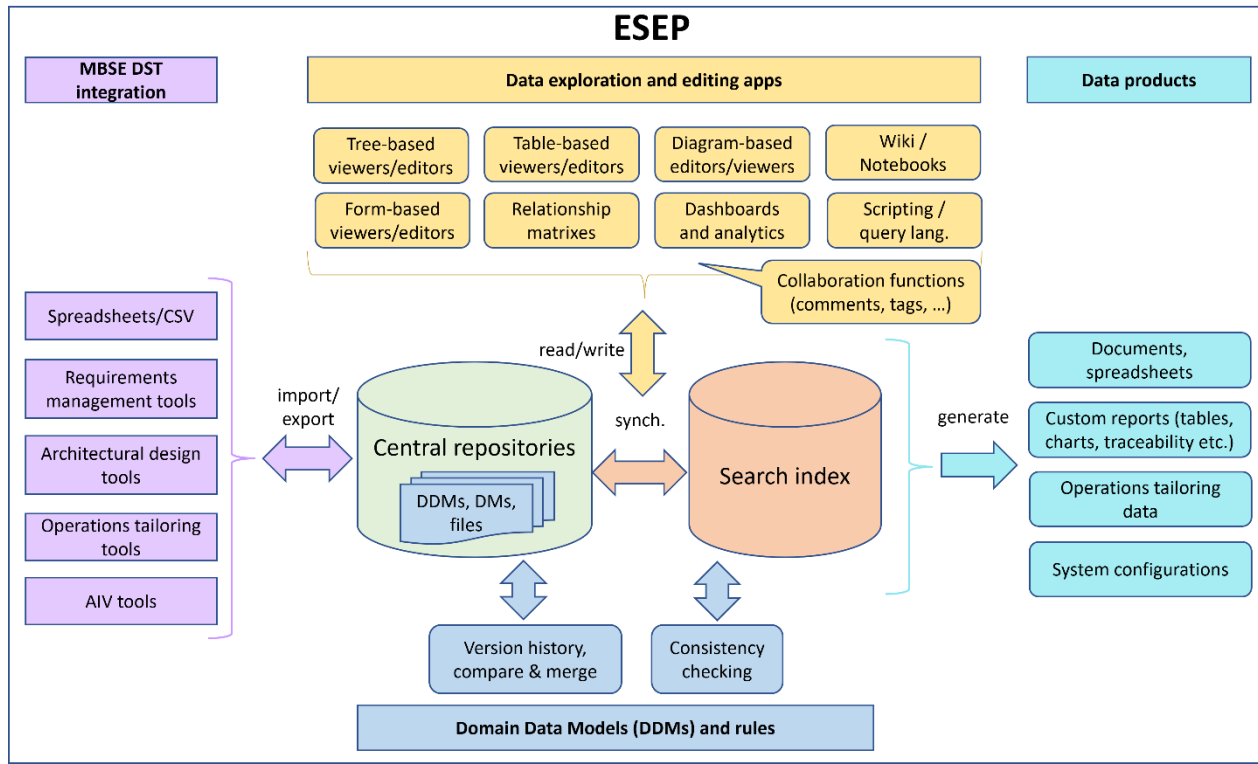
ESEP

MBSE DST integration

Data exploration and editing apps

Data products

Tree-based viewers/editors

Table-based viewers/editors

Diagram-based editors/viewers

Wiki / Notebooks

Form-based viewers/editors

Relationship matrixes

Dashboards and analytics

Scripting / query lang.

Collaboration functions (comments, tags, …)

Spreadsheets/CSV

Requirements management tools

Architectural design tools

Operations tailoring tools

AIV tools

import/ export

read/write

Central repositories

DDMs, DMs, files

synch.

Search index

generate

Documents, spreadsheets

Custom reports (tables, charts, traceability etc.)

Operations tailoring data

System configurations

Version history, compare & merge

Consistency checking

Domain Data Models (DDMs) and rules